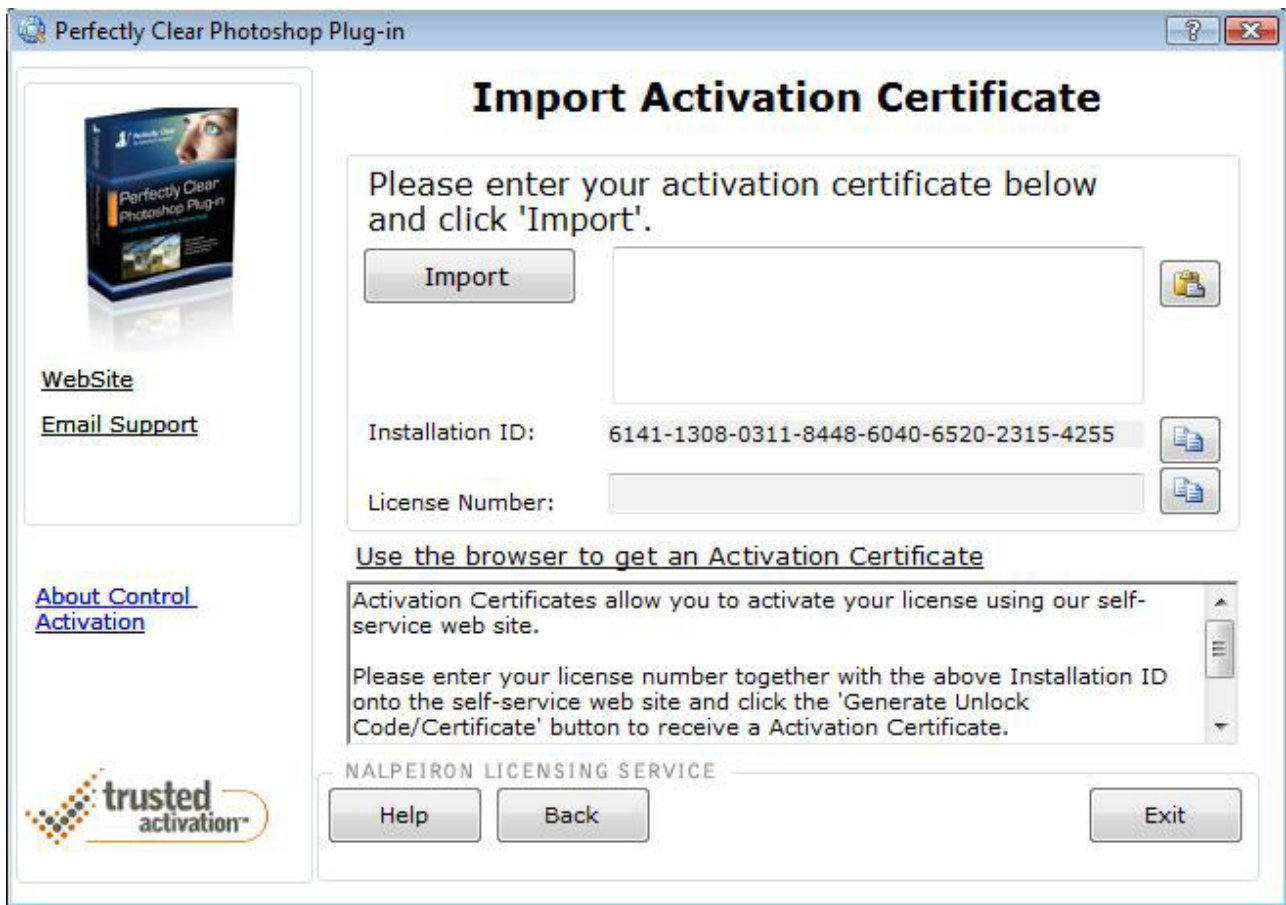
Perfectly Clear Photoshop Plug-in

?

Perfectly Clear Photoshop Plug-in

WebSite

Email Support

About Control Activation

trusted activation™

Import Activation Certificate

Please enter your activation certificate below and click 'Import'.

Import

Installation ID: 6141-1308-0311-8448-6040-6520-2315-4255

License Number:

Use the browser to get an Activation Certificate

Activation Certificates allow you to activate your license using our self-service web site.

Please enter your license number together with the above Installation ID onto the self-service web site and click the 'Generate Unlock Code/Certificate' button to receive a Activation Certificate.

NALPEIRON LICENSING SERVICE

Help

Back

Exit